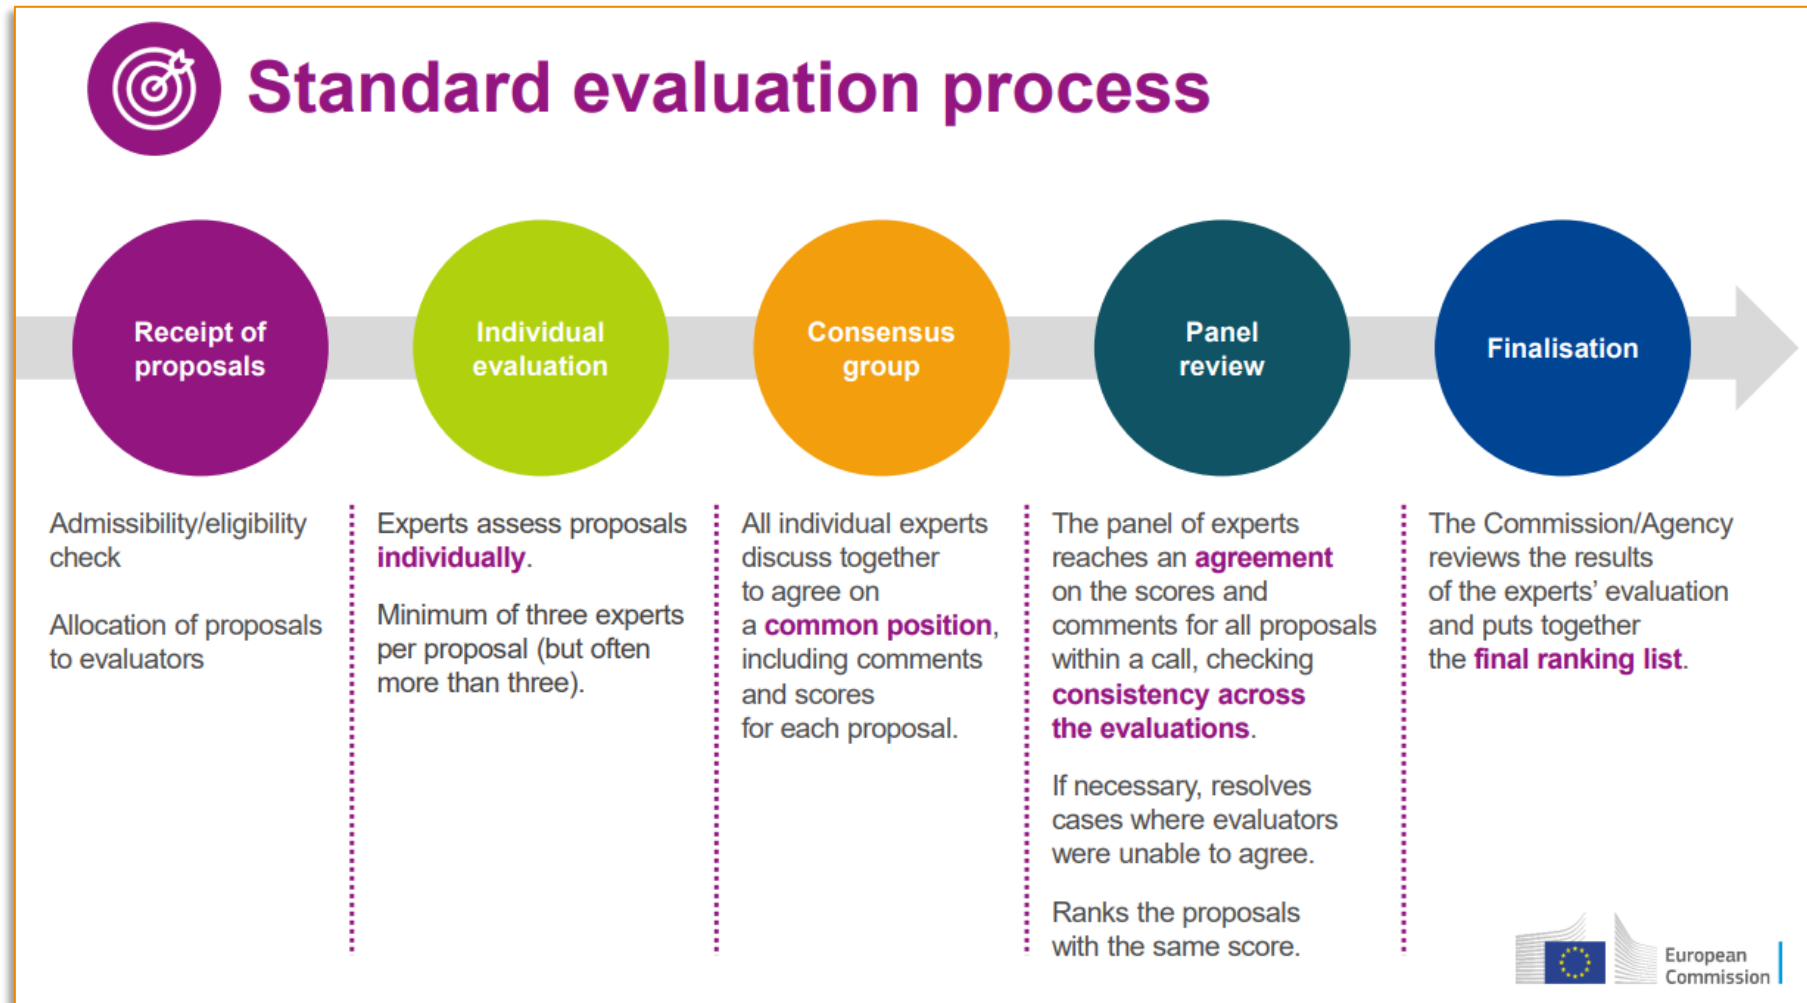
Standard evaluation process

Receipt of proposals

Individual evaluation

Consensus group

Panel review

Finalisation

Admissibility/eligibility check

Allocation of proposals to evaluators

Experts assess proposals individually.

Minimum of three experts per proposal (but often more than three).

All individual experts discuss together to agree on a common position, including comments and scores for each proposal.

The panel of experts reaches an agreement on the scores and comments for all proposals within a call, checking consistency across the evaluations.

If necessary, resolves cases where evaluators were unable to agree.

Ranks the proposals with the same score.

The Commission/Agency reviews the results of the experts' evaluation and puts together the final ranking list.

European Commission